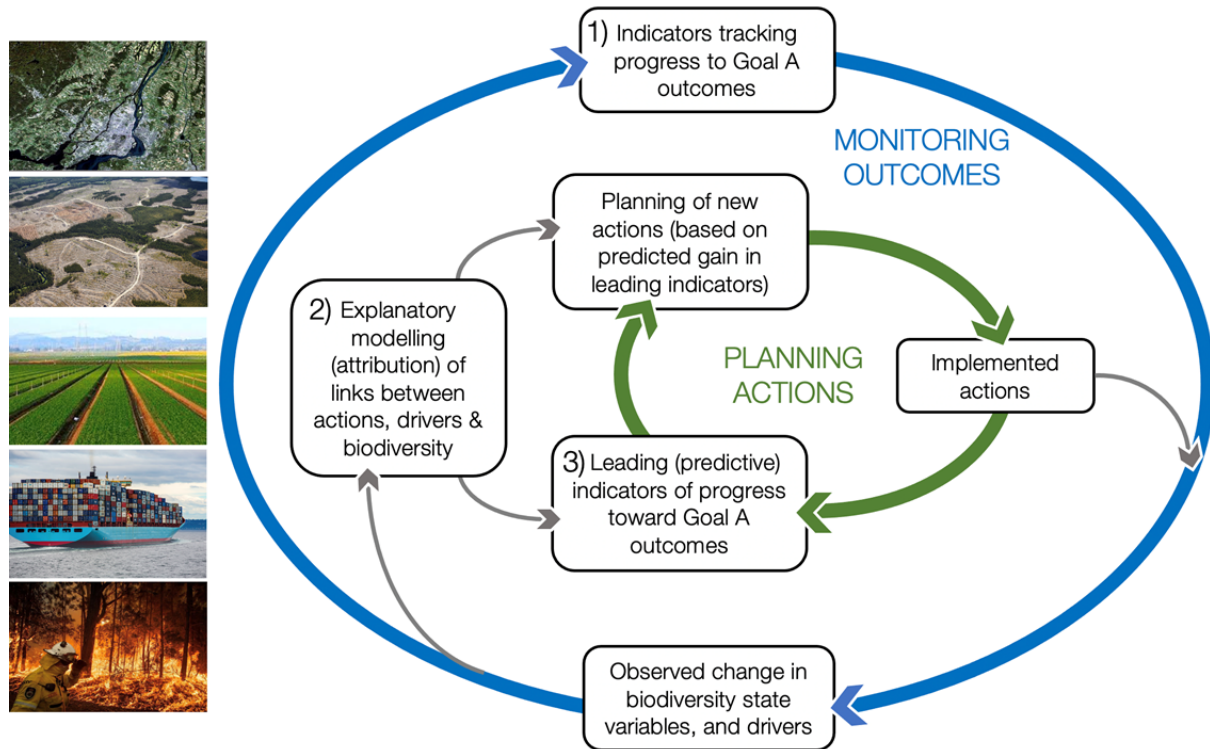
1) Indicators tracking progress to Goal A outcomes

MONITORING OUTCOMES

Planning of new actions (based on predicted gain in leading indicators)

2) Explanatory modelling (attribution) of links between actions, drivers & biodiversity

PLANNING ACTIONS

Implemented actions

3) Leading (predictive) indicators of progress toward Goal A outcomes

Observed change in biodiversity state variables, and drivers